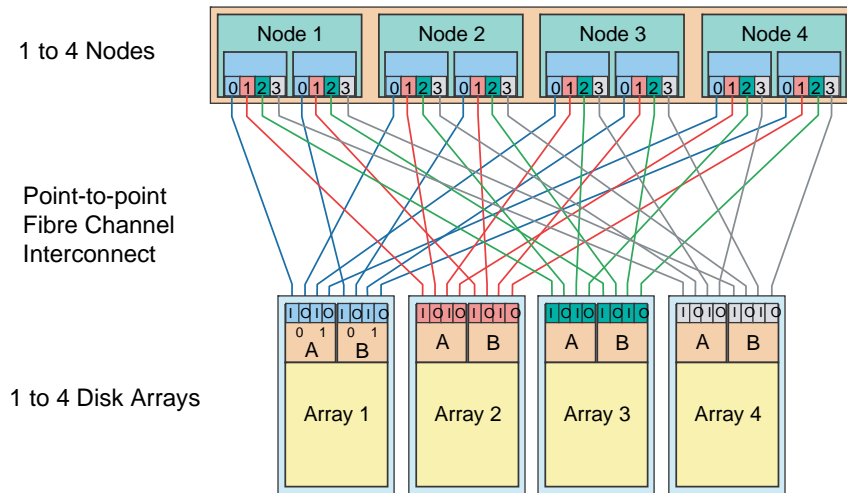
1 to 4 Nodes

Node 1
0 1 2 3 0 1 2 3

Node 2
0 1 2 3 0 1 2 3

Node 3
0 1 2 3 0 1 2 3

Node 4
0 1 2 3 0 1 2 3

Point-to-point Fibre Channel Interconnect

1 to 4 Disk Arrays

I O I O I O I O
0 1 0 1
A B
Array 1

I O I O I O I O
A B
Array 2

I O I O I O I O
A B
Array 3

I O I O I O I O
A B
Array 4